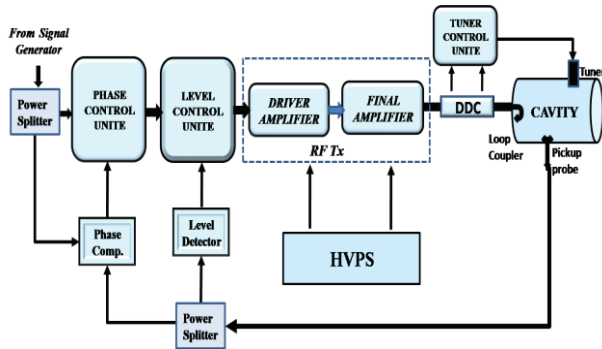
From Signal Generator

Power Splitter

PHASE CONTROL UNITE

LEVEL CONTROL UNITE

DRIVER AMPLIFIER

FINAL AMPLIFIER

RF Tx

TUNER CONTROL UNITE

DDC

CAVITY

Tune

Loop Coupler

Pickup probe

Phase Comp.

Level Detector

HVPS

Power Splitter